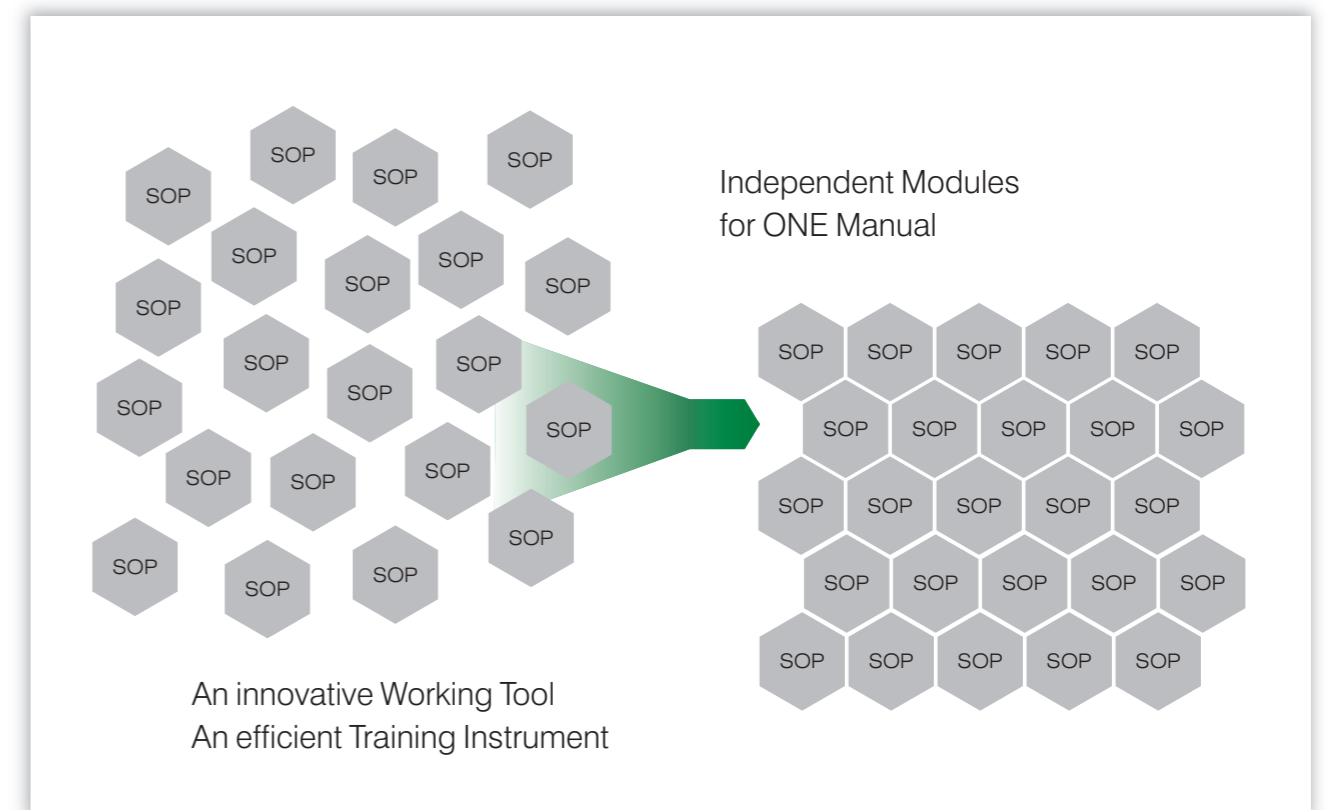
SOP SOP SOP SOP
SOP SOP SOP SOP
SOP SOP
SOP SOP SOP
SOP SOP
SOP
SOP SOP SOP
SOP
SOP SOP SOP

Independent Modules
for ONE Manual

SOP SOP SOP SOP SOP
SOP SOP SOP SOP SOP
SOP SOP SOP SOP SOP
SOP SOP SOP SOP SOP
SOP SOP SOP SOP SOP

An innovative Working Tool
An efficient Training Instrument